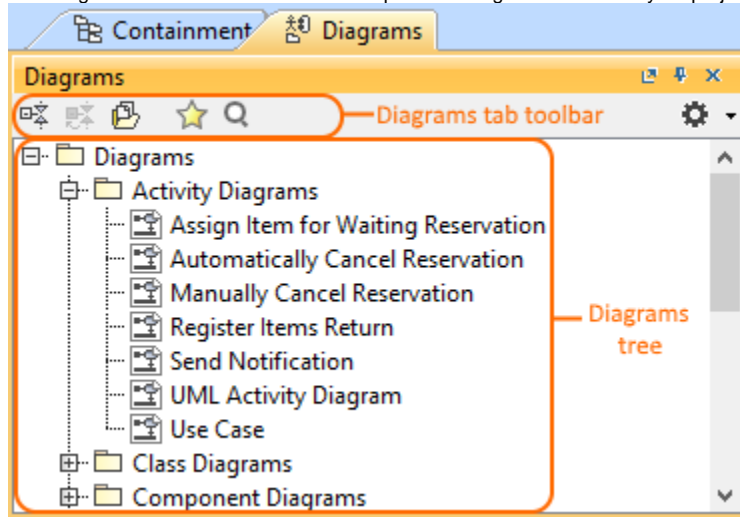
Containment Diagrams

Diagrams

Diagrams tab toolbar

Diagrams
Activity Diagrams
Assign Item for Waiting Reservation
Automatically Cancel Reservation
Manually Cancel Reservation
Register Items Return
Send Notification
UML Activity Diagram
Use Case
Class Diagrams
Component Diagrams

Diagrams tree